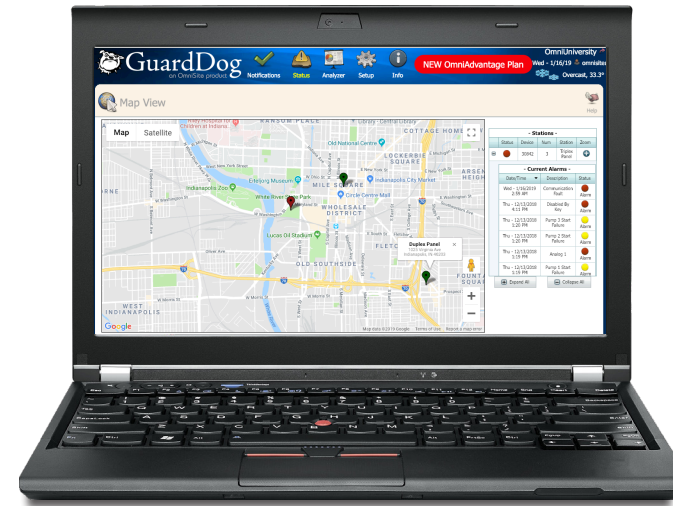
GuardDog
an OmniSite product

Notifications Status Analyzer Setup Info

NEW OmniAdvantage Plan

OmniUniversity
Wed - 1/16/19 omnisite
Overcast, 33.3°

Map View

Help

Map Satellite

COTTAGE HOME
Old National Centre
LOCKERBIE SQUARE
Eiteljorg Museum
Indianapolis Zoo
White River State Park
MILE SQUARE
WHOLESALE DISTRICT
Circle Centre Mall
Indianapolis City Market
Lucas Oil Stadium
FLETCHER PLACE
OLD SOUTHSIDE
FOUNTAIN SQUARE
WEST INDIANAPOLIS

Duplex Panel
1023 Virginia Ave
Indianapolis, IN 46203

Google
Map data ©2019 Google Terms of Use Report a map error

- Stations -

| Status | Device | Num | Station | Zone |
|---|---|---|---|---|
| | 30942 | 3 | Triplex Panel | |

- Current Alarms -

| Date/Time | Description | Status |
|---|---|---|
| Wed - 1/16/2019 2:59 AM | Communications Fault | Alarm |
| Thu - 12/13/2018 4:13 PM | Disabled By Key | Alarm |
| Thu - 12/13/2018 1:20 PM | Pump 3 Start Failure | Alarm |
| Thu - 12/13/2018 1:20 PM | Pump 2 Start Failure | Alarm |
| Thu - 12/13/2018 1:19 PM | Analog 1 | Alarm |
| Thu - 12/13/2018 1:19 PM | Pump 1 Start Failure | Alarm |

Expand All
Collapse All